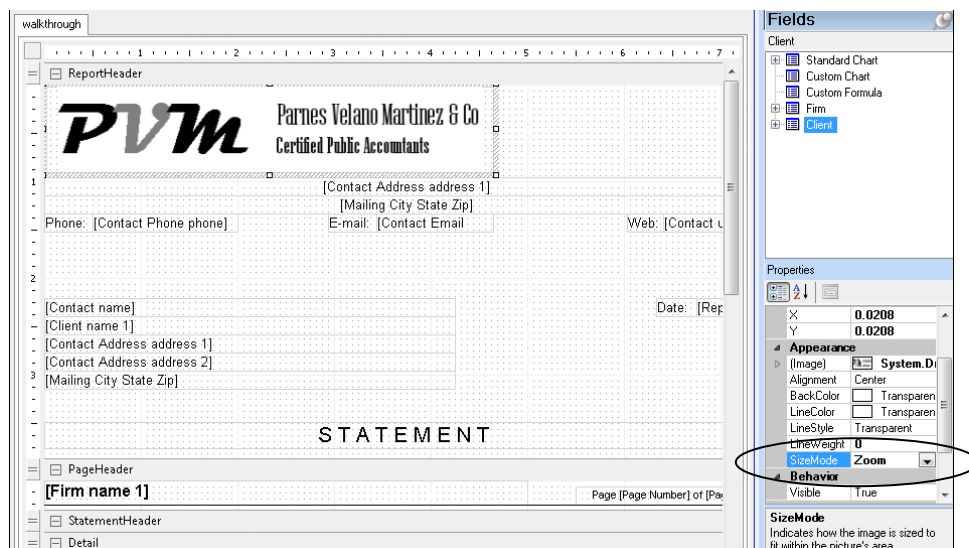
walkthrough

1 2 3 4 5 6 7

ReportHeader

PVM Parnes Velano Martinez & Co
Certified Public Accountants

[Contact Address address 1]
[Mailing City State Zip]
Phone: [Contact Phone phone] E-mail: [Contact Email Web: [Contact u

[Contact name] Date: [Rep
[Client name 1]
[Contact Address address 1]
[Contact Address address 2]
[Mailing City State Zip]

STATEMENT

PageHeader
[Firm name 1] Page [Page Number] of [Pa

StatementHeader
Detail

Fields
Client
Standard Chart
Custom Chart
Custom Formula
Firm
Client

Properties

| X | 0.0208 |
|---|---|
| Y | 0.0208 |
| Appearance | |
| (Image) | System.Dr |
| Alignment | Center |
| BackColor | Transparen |
| LineColor | Transparen |
| LineStyle | Transparent |
| LineWeight | 0 |
| SizeMode | Zoom |
| Behavior | |
| Visible | True |

SizeMode
Indicates how the image is sized to fit within the picture's area.